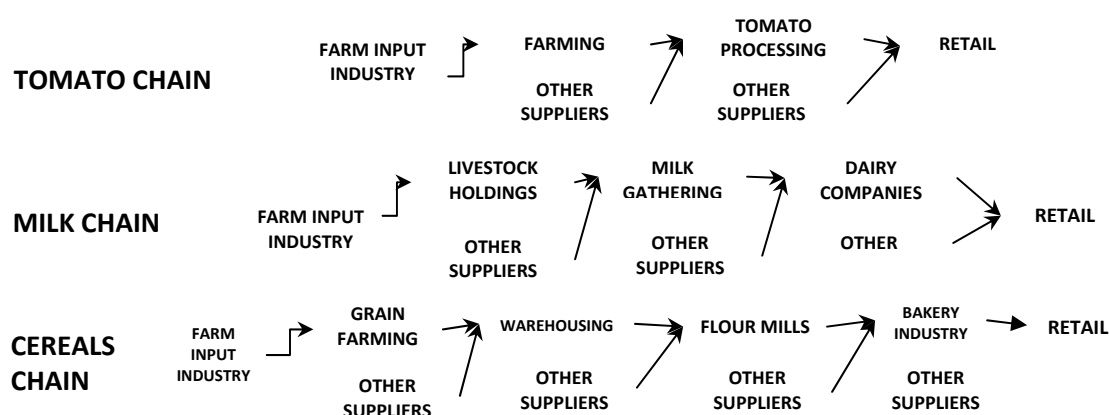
TOMATO CHAIN

FARM INPUT INDUSTRY

FARMING

OTHER SUPPLIERS

TOMATO PROCESSING

OTHER SUPPLIERS

RETAIL

MILK CHAIN

FARM INPUT INDUSTRY

LIVESTOCK HOLDINGS

OTHER SUPPLIERS

MILK GATHERING

OTHER SUPPLIERS

DAIRY COMPANIES

OTHER

RETAIL

CEREALS CHAIN

FARM INPUT INDUSTRY

GRAIN FARMING

OTHER SUPPLIERS

WAREHOUSING

OTHER SUPPLIERS

FLOUR MILLS

OTHER SUPPLIERS

BAKERY INDUSTRY

OTHER SUPPLIERS

RETAIL